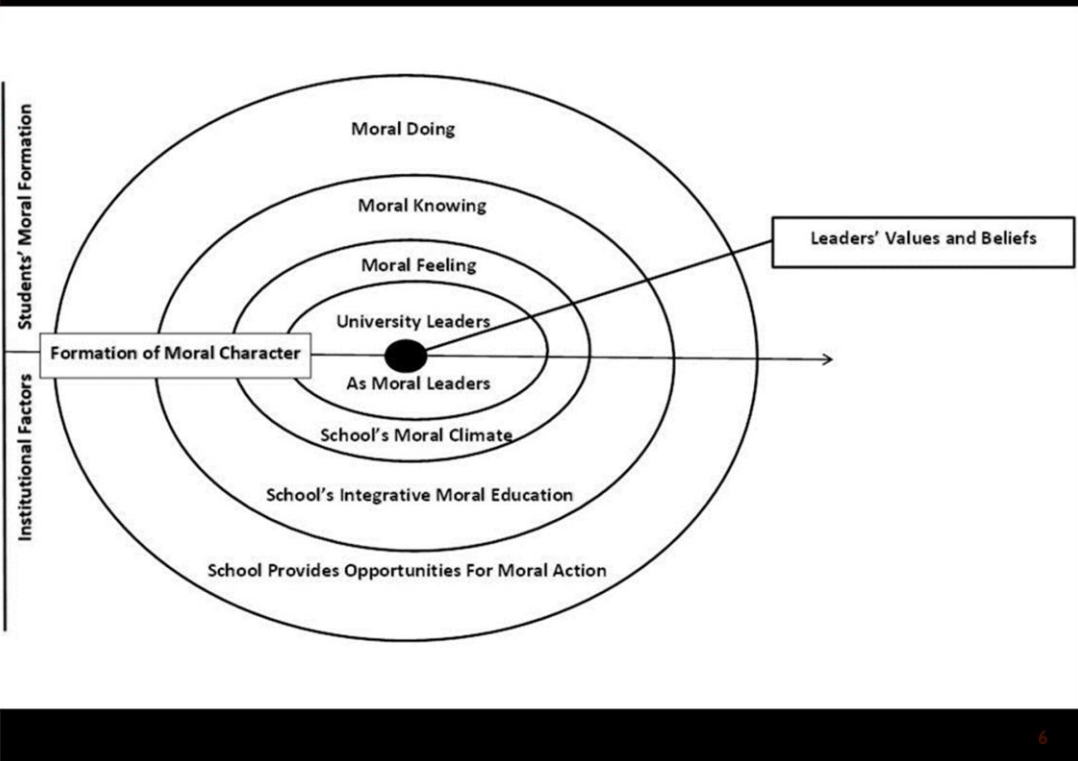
Students' Moral Formation

Institutional Factors

Moral Doing

Moral Knowing

Leaders' Values and Beliefs

Moral Feeling

University Leaders

Formation of Moral Character

As Moral Leaders

School's Moral Climate

School's Integrative Moral Education

School Provides Opportunities For Moral Action

6